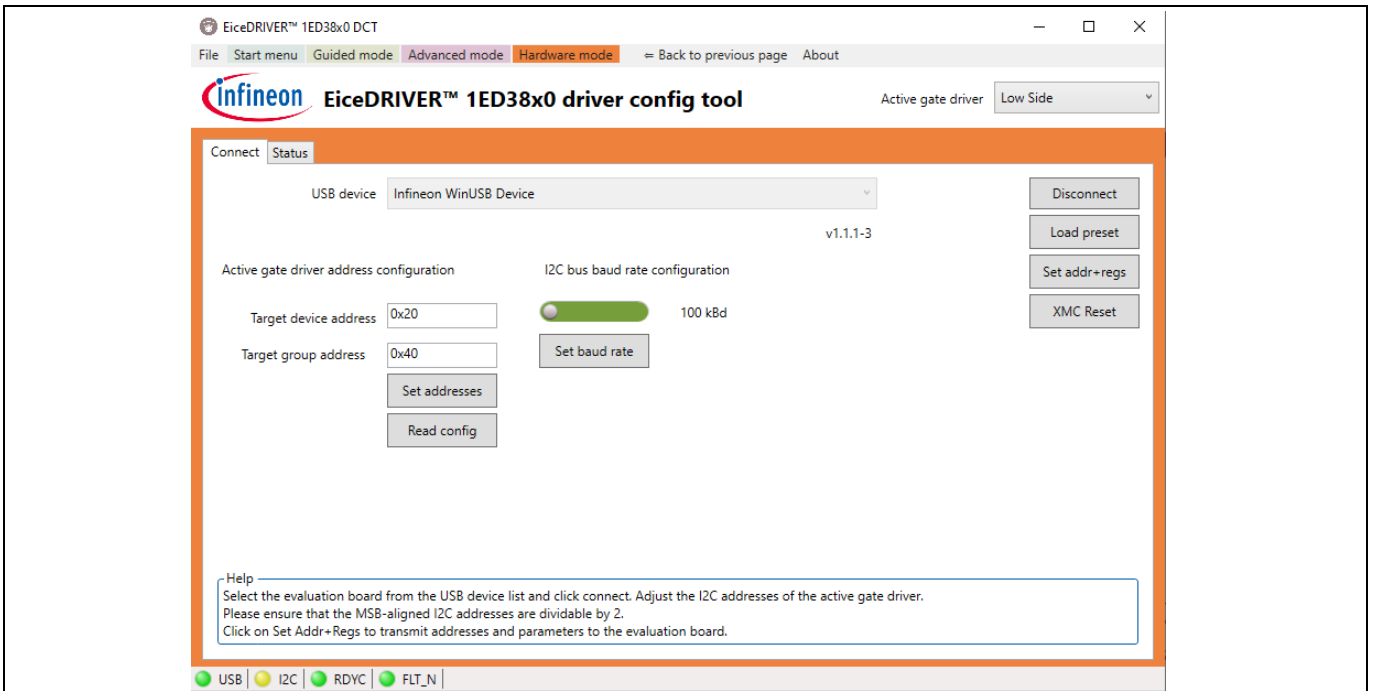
EiceDRIVER™ 1ED38x0 DCT

File Start menu Guided mode Advanced mode Hardware mode ⇐ Back to previous page About

infineon EiceDRIVER™ 1ED38x0 driver config tool

Active gate driver Low Side

Connect Status

USB device Infineon WinUSB Device

v1.1.1-3

Disconnect
Load preset
Set addr+regs
XMC Reset

Active gate driver address configuration

Target device address 0x20

Target group address 0x40

Set addresses

Read config

I2C bus baud rate configuration

100 kBd

Set baud rate

Help
Select the evaluation board from the USB device list and click connect. Adjust the I2C addresses of the active gate driver.
Please ensure that the MSB-aligned I2C addresses are dividable by 2.
Click on Set Addr+Regs to transmit addresses and parameters to the evaluation board.

USB I2C RDYC FLT_N